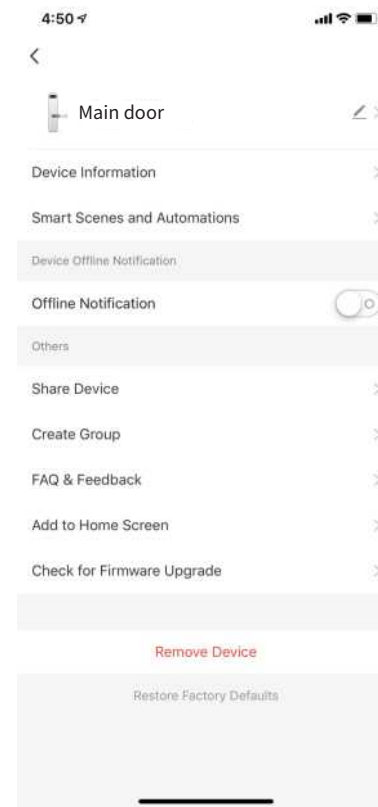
4:50

Main door

Device Information

Smart Scenes and Automations

Device Offline Notification

Offline Notification

Others

Share Device

Create Group

FAQ & Feedback

Add to Home Screen

Check for Firmware Upgrade

Remove Device

Restore Factory Defaults